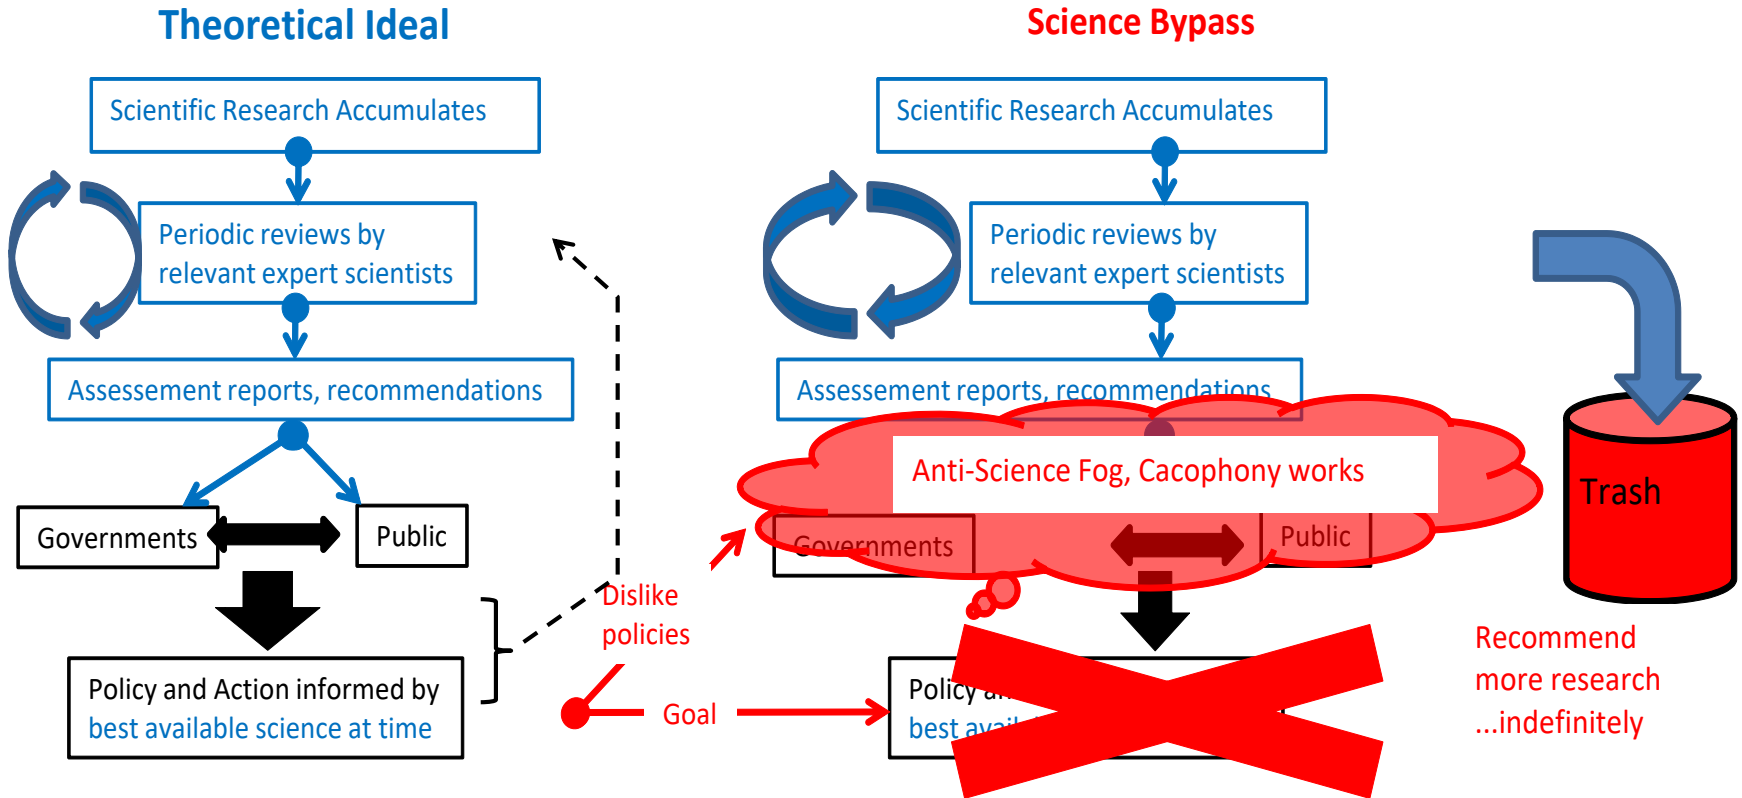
Theoretical Ideal

Scientific Research Accumulates

Periodic reviews by relevant expert scientists

Assessement reports, recommendations

Governments

Public

Policy and Action informed by best available science at time

Dislike policies

Goal

Science Bypass

Scientific Research Accumulates

Periodic reviews by relevant expert scientists

Assessement reports, recommendations

Anti-Science Fog, Cacophony works

Governments

Public

Policy a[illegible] best avai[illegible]

Trash

Recommend more research ...indefinitely